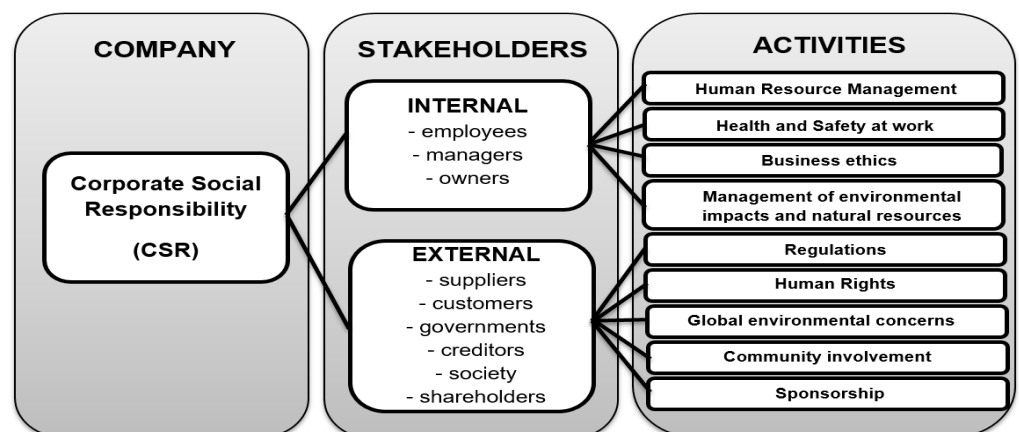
COMPANY

Corporate Social Responsibility

(CSR)

STAKEHOLDERS

INTERNAL
- employees
- managers
- owners

EXTERNAL
- suppliers
- customers
- governments
- creditors
- society
- shareholders

ACTIVITIES

Human Resource Management

Health and Safety at work

Business ethics

Management of environmental impacts and natural resources

Regulations

Human Rights

Global environmental concerns

Community involvement

Sponsorship